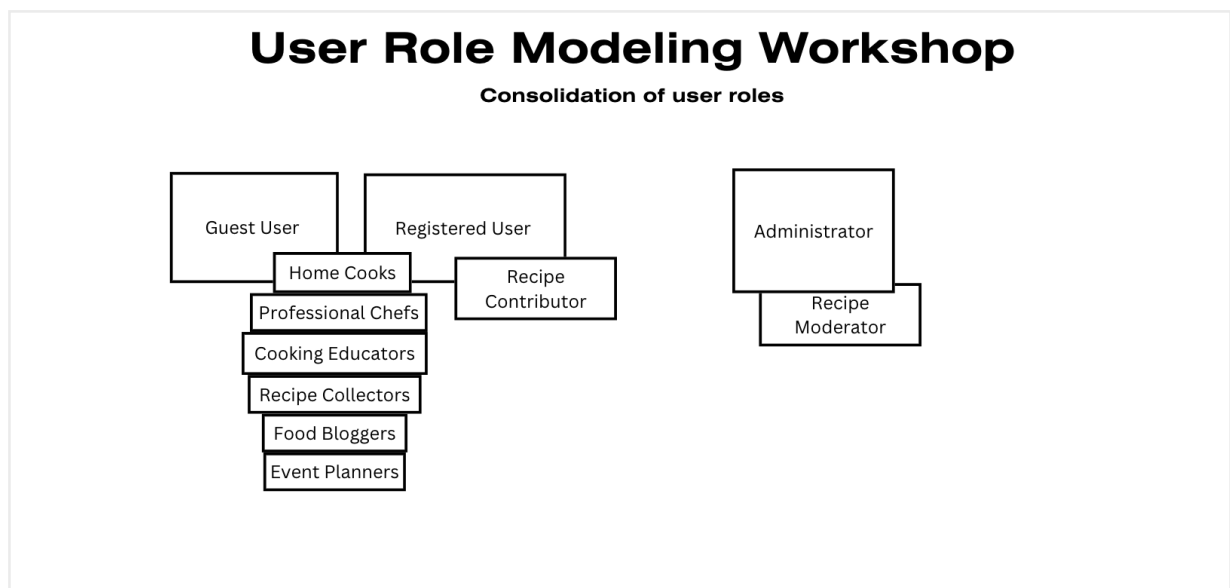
User Role Modeling Workshop

Consolidation of user roles

Guest User

Registered User

Home Cooks

Recipe Contributor

Professional Chefs

Cooking Educators

Recipe Collectors

Food Bloggers

Event Planners

Administrator

Recipe Moderator